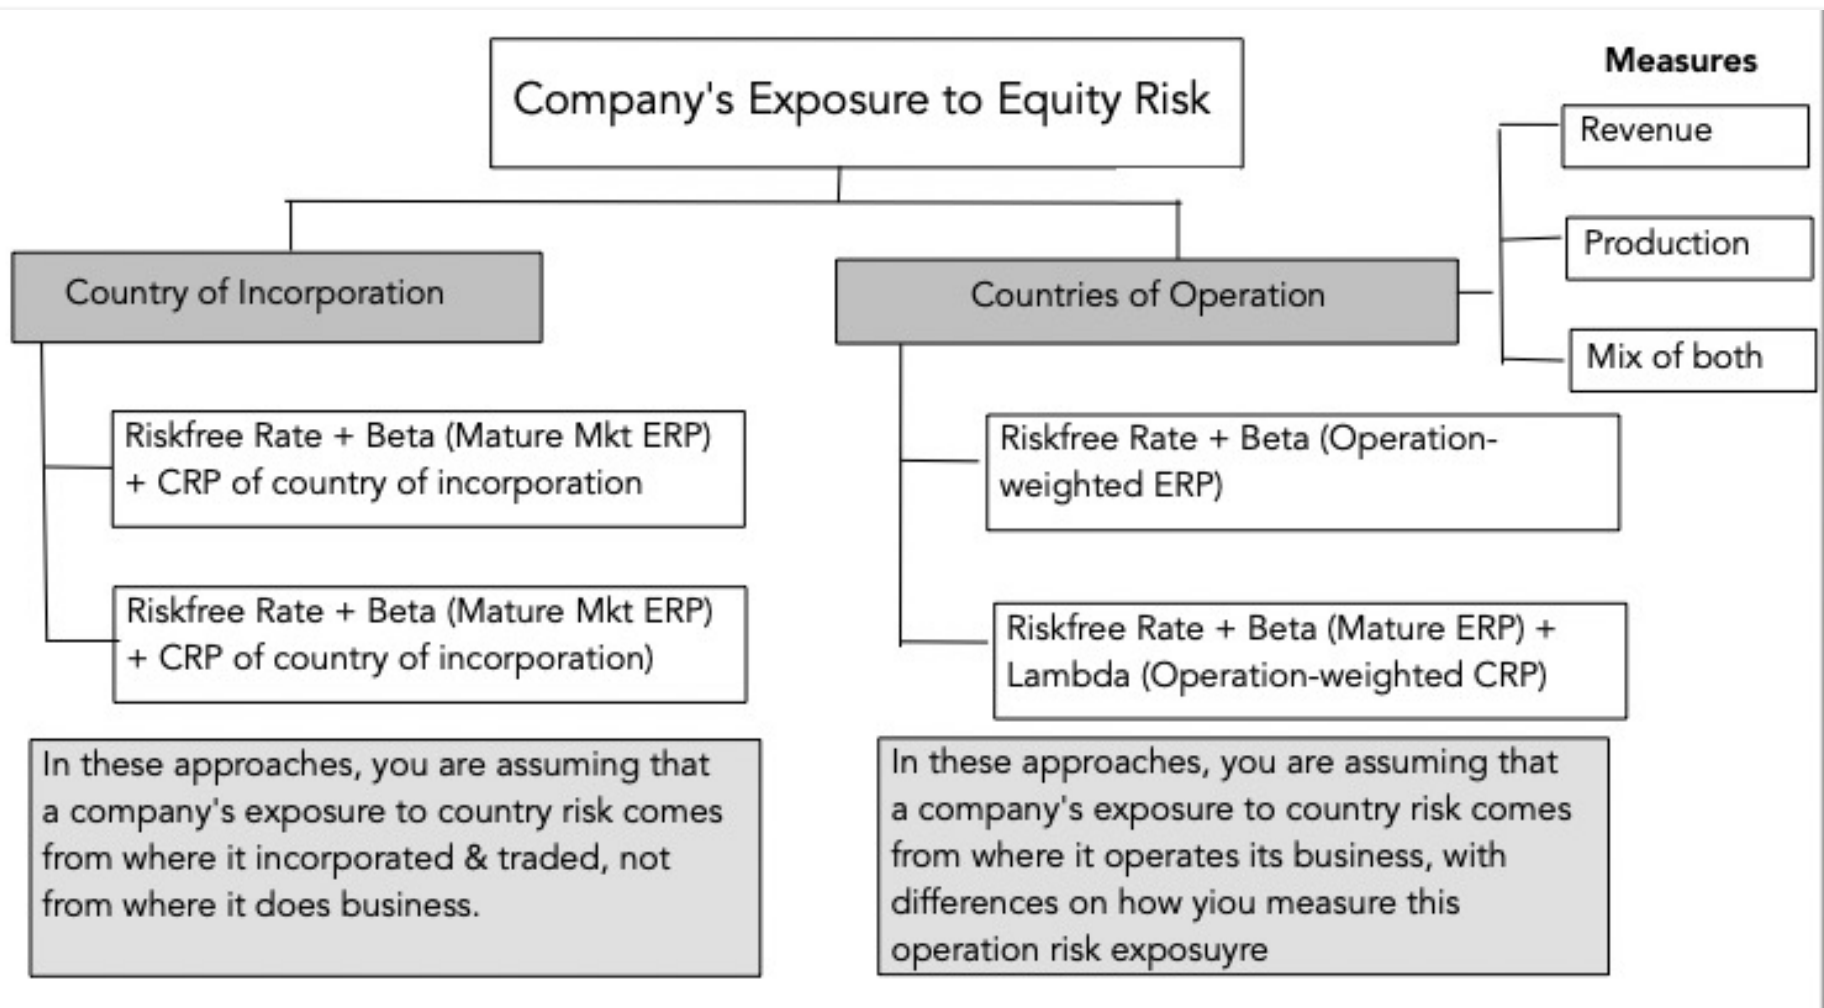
Company's Exposure to Equity Risk

Measures

Revenue

Production

Mix of both

Country of Incorporation

Countries of Operation

Riskfree Rate + Beta (Mature Mkt ERP) + CRP of country of incorporation

Riskfree Rate + Beta (Mature Mkt ERP) + CRP of country of incorporation)

Riskfree Rate + Beta (Operation-weighted ERP)

Riskfree Rate + Beta (Mature ERP) + Lambda (Operation-weighted CRP)

In these approaches, you are assuming that a company's exposure to country risk comes from where it incorporated & traded, not from where it does business.

In these approaches, you are assuming that a company's exposure to country risk comes from where it operates its business, with differences on how yiou measure this operation risk exposuyre